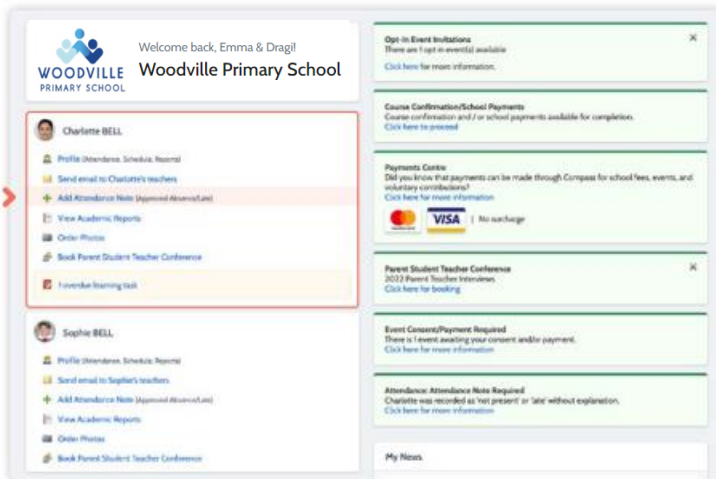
WOODVILLE PRIMARY SCHOOL

Welcome back, Emma & Dragi!

Woodville Primary School

Charlotte BELL

Profile (Attendance, Schedule, Reports)

Send email to Charlotte's teachers

Add Attendance Note (Approved Absence/Late)

View Academic Reports

Order Photos

Book Parent Student Teacher Conference

1 overdue learning task

Sophie BELL

Profile (Attendance, Schedule, Reports)

Send email to Sophie's teachers

Add Attendance Note (Approved Absence/Late)

View Academic Reports

Order Photos

Book Parent Student Teacher Conference

Opt-In Event Invitations
There are 1 opt-in event(s) available
Click here for more information.

Course Confirmation/School Payments
Course confirmation and / or school payments available for completion.
Click here to proceed

Payments Centre
Did you know that payments can be made through Compass for school fees, events, and voluntary contributions?
Click here for more information

VISA | No surcharge

Parent Student Teacher Conference
2022 Parent Teacher Interviews
Click here for booking

Event Consent/Payment Required
There is 1 event awaiting your consent and/or payment.
Click here for more information

Attendance: Attendance Note Required
Charlotte was recorded as 'not present' or 'late' without explanation.
Click here for more information

My News